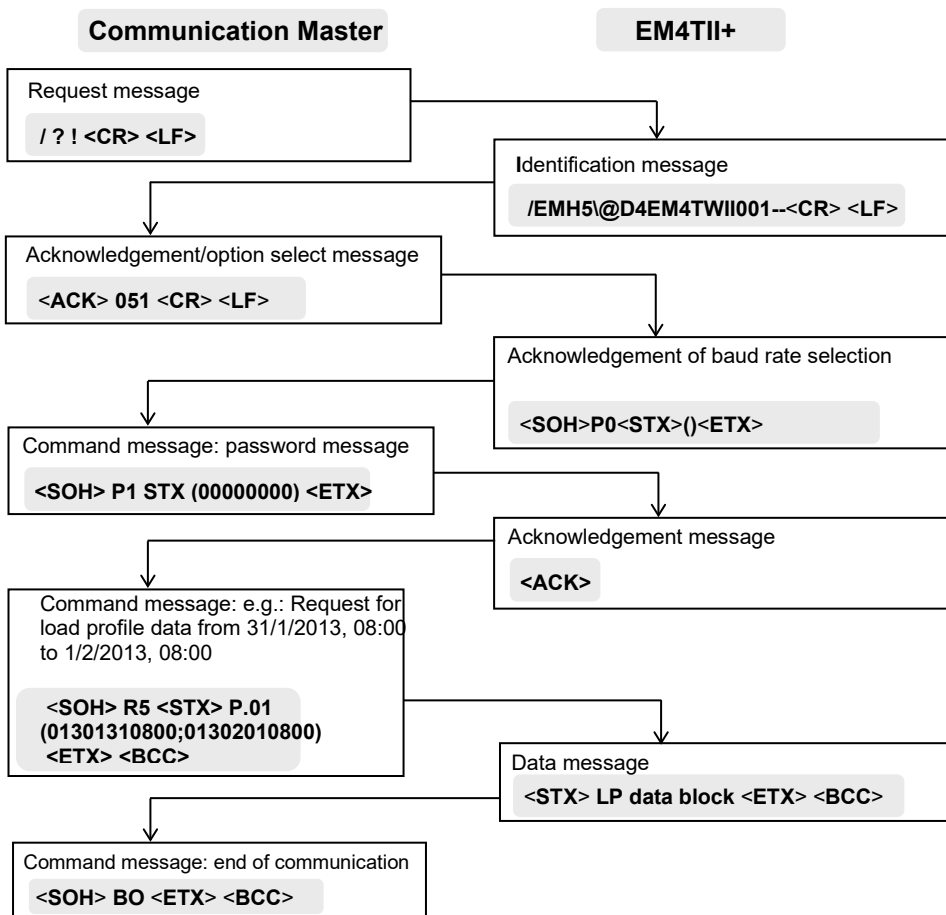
Communication Master

EM4TII+

Request message

/ ? ! <CR> <LF>

Identification message

/EMH5\@D4EM4TWII001--<CR> <LF>

Acknowledgement/option select message

<ACK> 051 <CR> <LF>

Acknowledgement of baud rate selection

<SOH>P0<STX>()<ETX>

Command message: password message

<SOH> P1 STX (00000000) <ETX>

Acknowledgement message

<ACK>

Command message: e.g.: Request for load profile data from 31/1/2013, 08:00 to 1/2/2013, 08:00

<SOH> R5 <STX> P.01 (01301310800;01302010800) <ETX> <BCC>

Data message

<STX> LP data block <ETX> <BCC>

Command message: end of communication

<SOH> BO <ETX> <BCC>